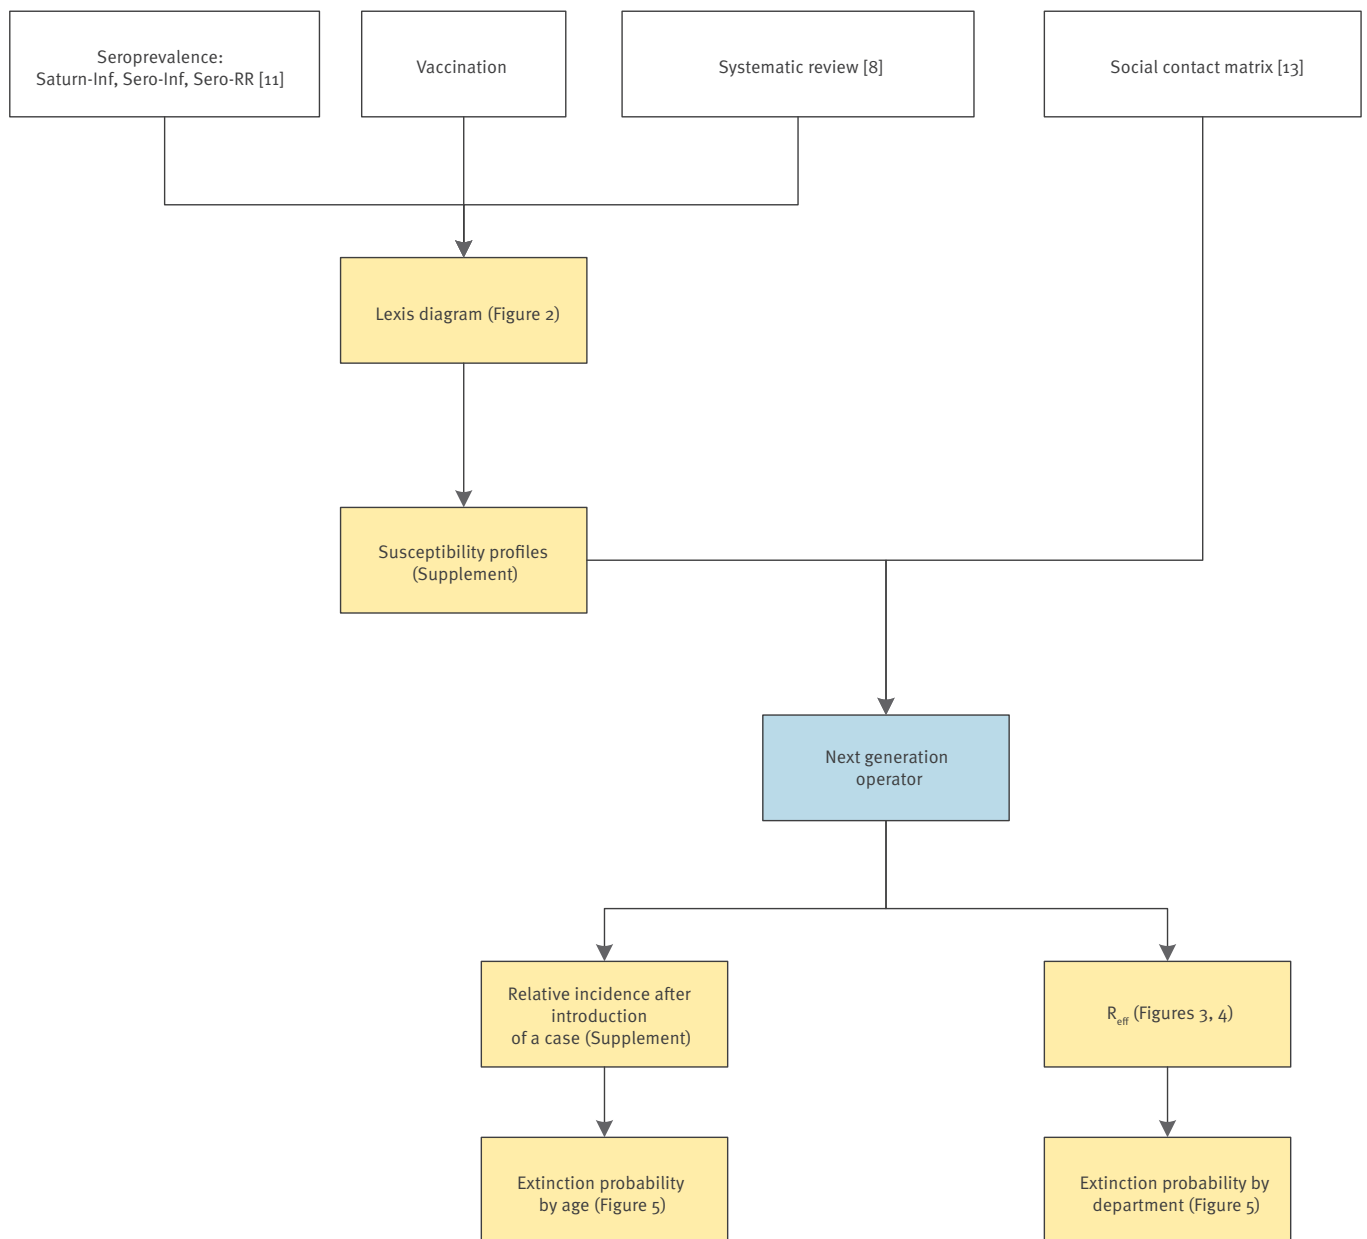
Seroprevalence:
Saturn-Inf, Sero-Inf, Sero-RR [11]

Vaccination

Systematic review [8]

Social contact matrix [13]

Lexis diagram (Figure 2)

Susceptibility profiles (Supplement)

Next generation operator

Relative incidence after introduction of a case (Supplement)

$R_{eff}$ (Figures 3, 4)

Extinction probability by age (Figure 5)

Extinction probability by department (Figure 5)